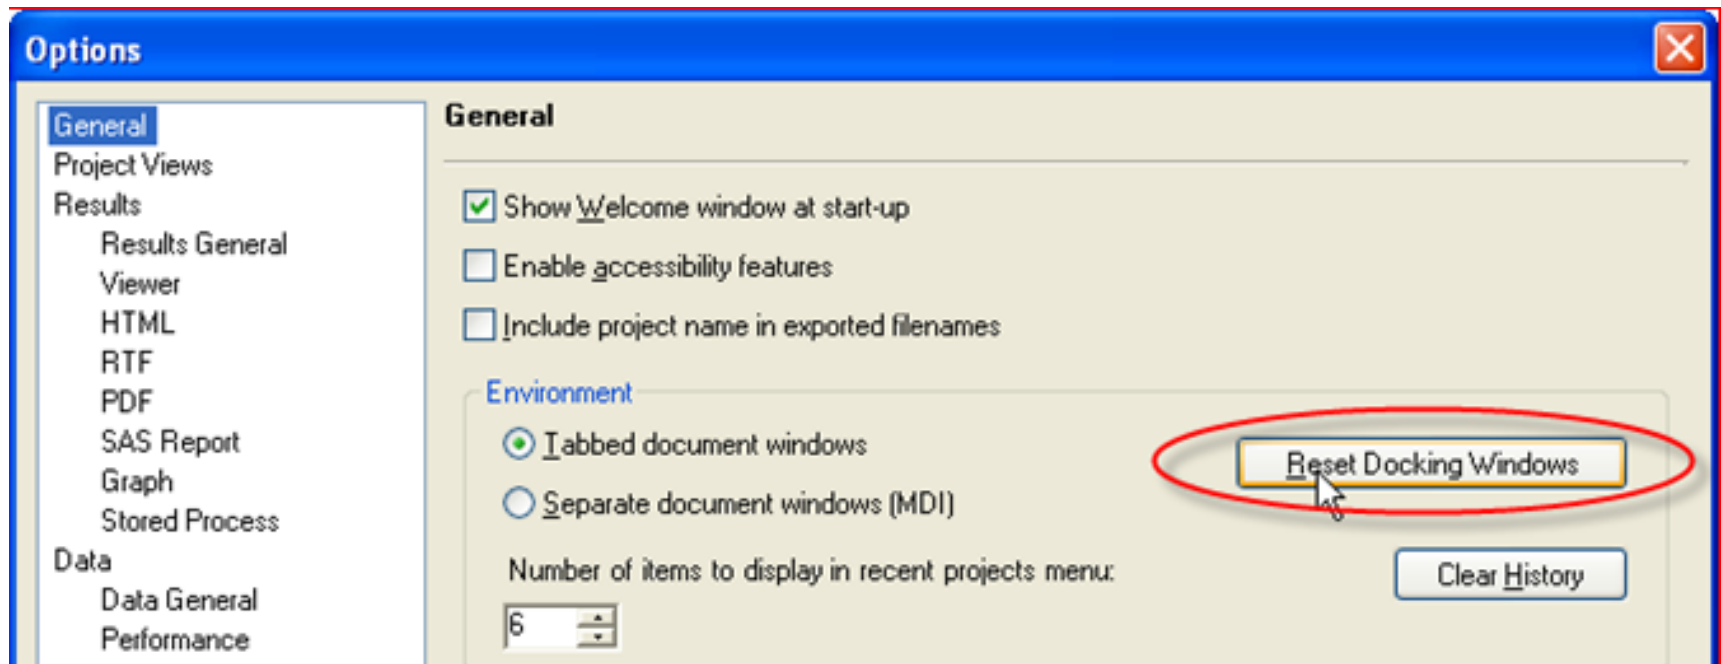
Options

General
Project Views
Results
Results General
Viewer
HTML
RTF
PDF
SAS Report
Graph
Stored Process
Data
Data General
Performance

General

Show Welcome window at start-up
Enable accessibility features
Include project name in exported filenames

Environment
Tabbed document windows
Separate document windows (MDI)
Reset Docking Windows
Number of items to display in recent projects menu:
Clear History
6